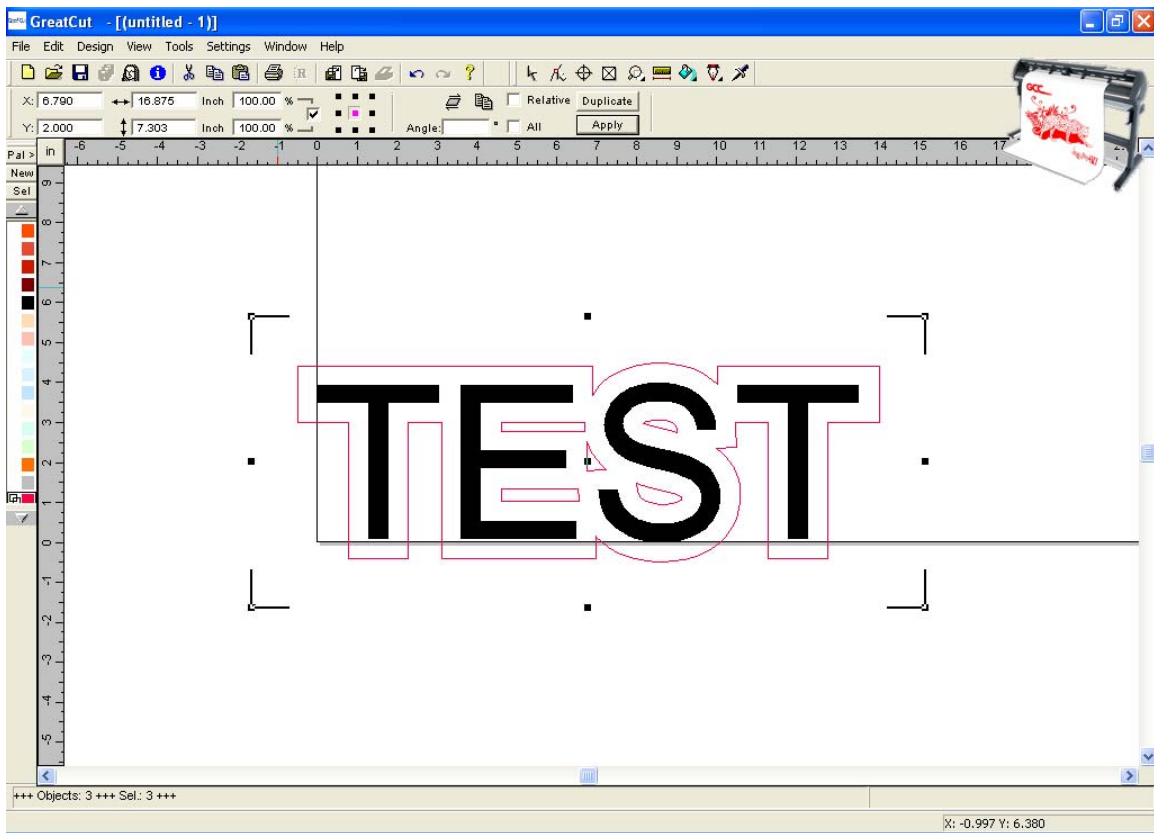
GreatCut - [(untitled - 1)]

File Edit Design View Tools Settings Window Help

X: 6.790 16.875 Inch 100.00 %

Y: 2.000 7.303 Inch 100.00 %

Relative Duplicate

Angle: ° All Apply

Pal > in -6 -5 -4 -3 -2 -1 0 1 2 3 4 5 6 7 8 9 10 11 12 13 14 15 16 17

New

Sel

9 8 7 6 5 4 3 2 1 0 -1 -2 -3 -4 -5

TEST

+++ Objects: 3 +++ Sel.: 3 +++

X: -0.997 Y: 6.380